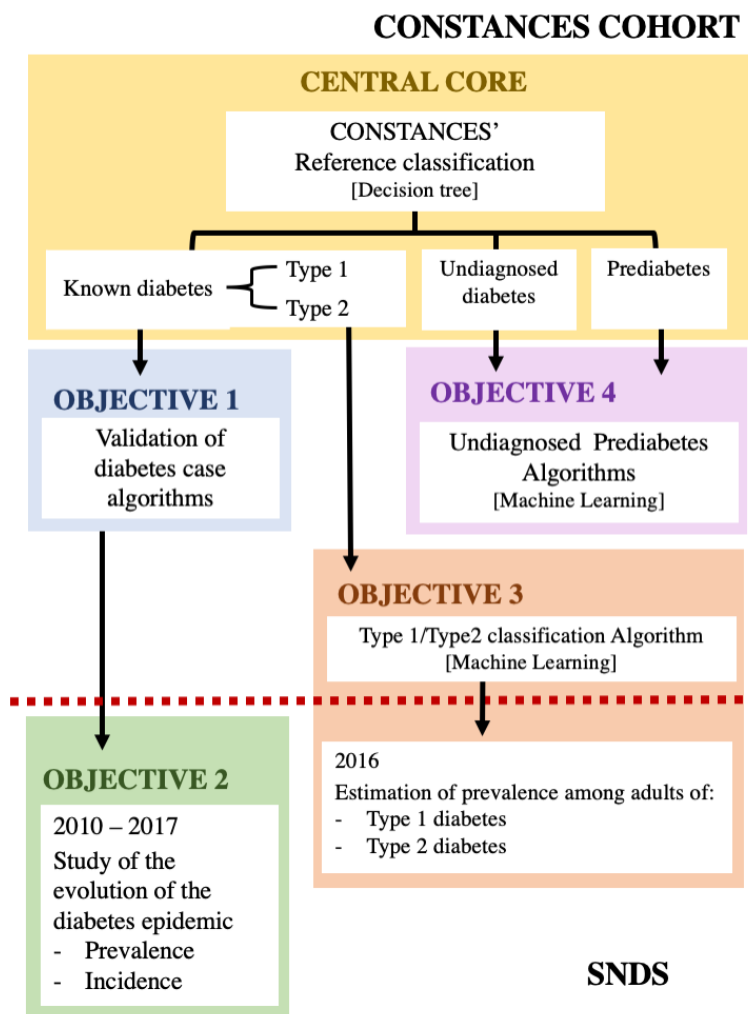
CONSTANCES COHORT

CENTRAL CORE

CONSTANCES'
Reference classification
[Decision tree]

Known diabetes

Type 1

Type 2

Undiagnosed diabetes

Prediabetes

OBJECTIVE 1

Validation of diabetes case algorithms

OBJECTIVE 4

Undiagnosed Prediabetes Algorithms
[Machine Learning]

OBJECTIVE 3

Type 1/Type2 classification Algorithm
[Machine Learning]

OBJECTIVE 2

2010 – 2017
Study of the evolution of the diabetes epidemic
- Prevalence
- Incidence

2016
Estimation of prevalence among adults of:
- Type 1 diabetes
- Type 2 diabetes

SNDS